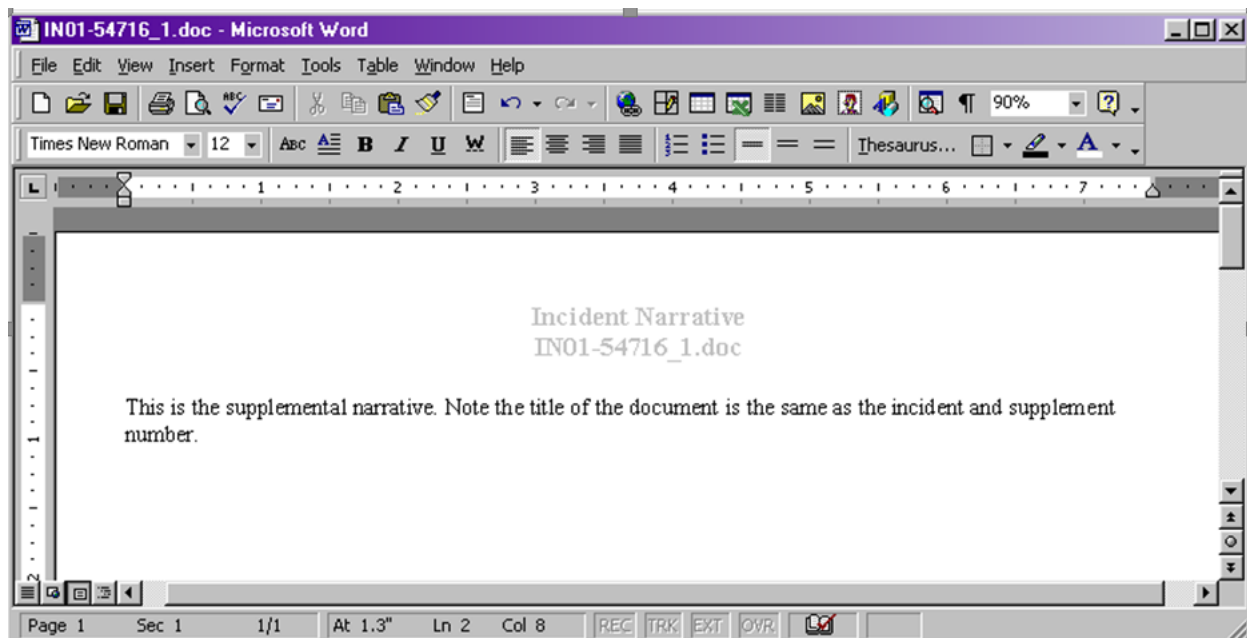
IN01-54716_1.doc - Microsoft Word

File Edit View Insert Format Tools Table Window Help

90%

Times New Roman 12

Thesaurus...

1 2 3 4 5 6 7

Incident Narrative
IN01-54716_1.doc

This is the supplemental narrative. Note the title of the document is the same as the incident and supplement number.

Page 1 Sec 1 1/1 At 1.3" Ln 2 Col 8 REC TRK EXT OVR